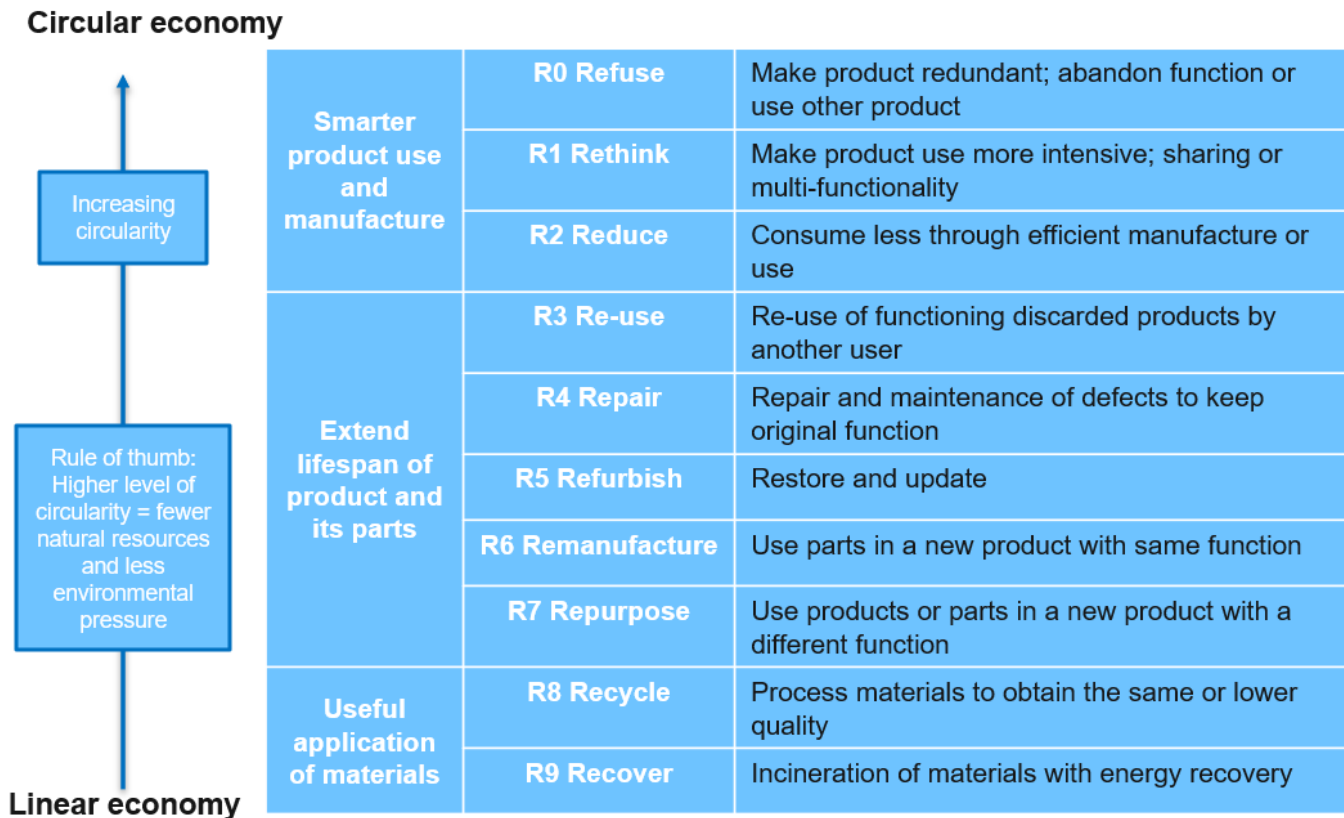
Circular economy

Increasing circularity

Rule of thumb: Higher level of circularity = fewer natural resources and less environmental pressure

Linear economy

| | | |
|---|---|---|
| Smarter product use and manufacture | R0 Refuse | Make product redundant; abandon function or use other product |
| | R1 Rethink | Make product use more intensive; sharing or multi-functionality |
| | R2 Reduce | Consume less through efficient manufacture or use |
| Extend lifespan of product and its parts | R3 Re-use | Re-use of functioning discarded products by another user |
| | R4 Repair | Repair and maintenance of defects to keep original function |
| | R5 Refurbish | Restore and update |
| | R6 Remanufacture | Use parts in a new product with same function |
| | R7 Repurpose | Use products or parts in a new product with a different function |
| Useful application of materials | R8 Recycle | Process materials to obtain the same or lower quality |
| | R9 Recover | Incineration of materials with energy recovery |